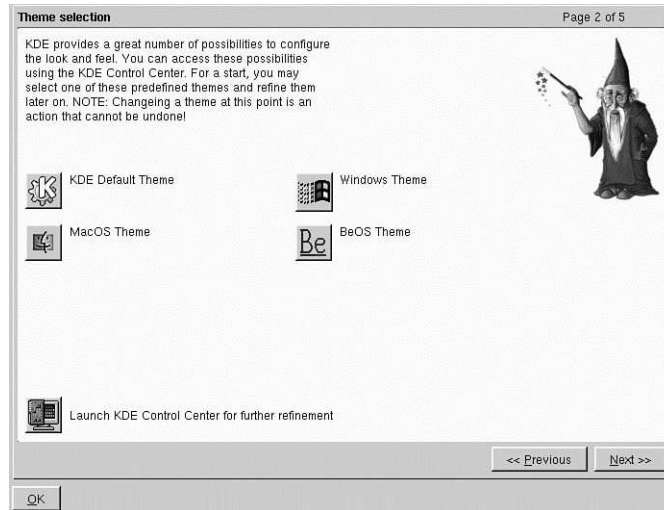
Theme selection

Page 2 of 5

KDE provides a great number of possibilities to configure the look and feel. You can access these possibilities using the KDE Control Center. For a start, you may select one of these predefined themes and refine them later on. NOTE: Changeing a theme at this point is an action that cannot be undone!

KDE Default Theme

Windows Theme

MacOS Theme

Be

BeOS Theme

Launch KDE Control Center for further refinement

<< Previous

Next >>

OK